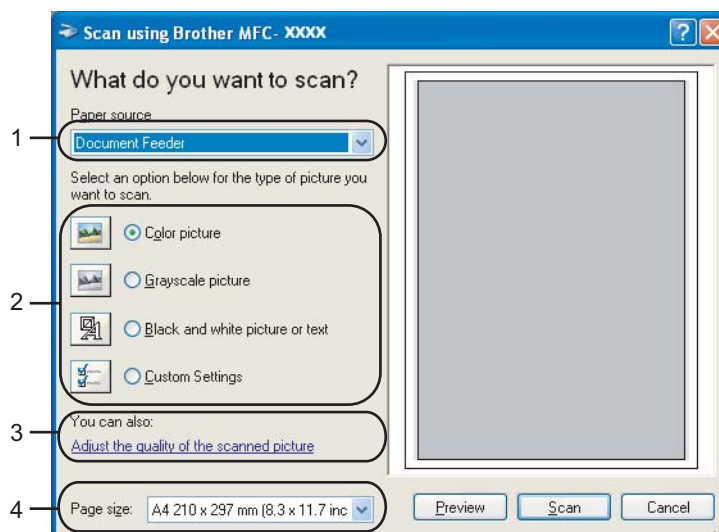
Scan using Brother MFC- XXXX

What do you want to scan?

Paper source

1

Document Feeder

Select an option below for the type of picture you want to scan.

2

Color picture

Grayscale picture

Black and white picture or text

Custom Settings

3

You can also:

Adjust the quality of the scanned picture

4

Page size: A4 210 x 297 mm (8.3 x 11.7 inc

Preview

Scan

Cancel